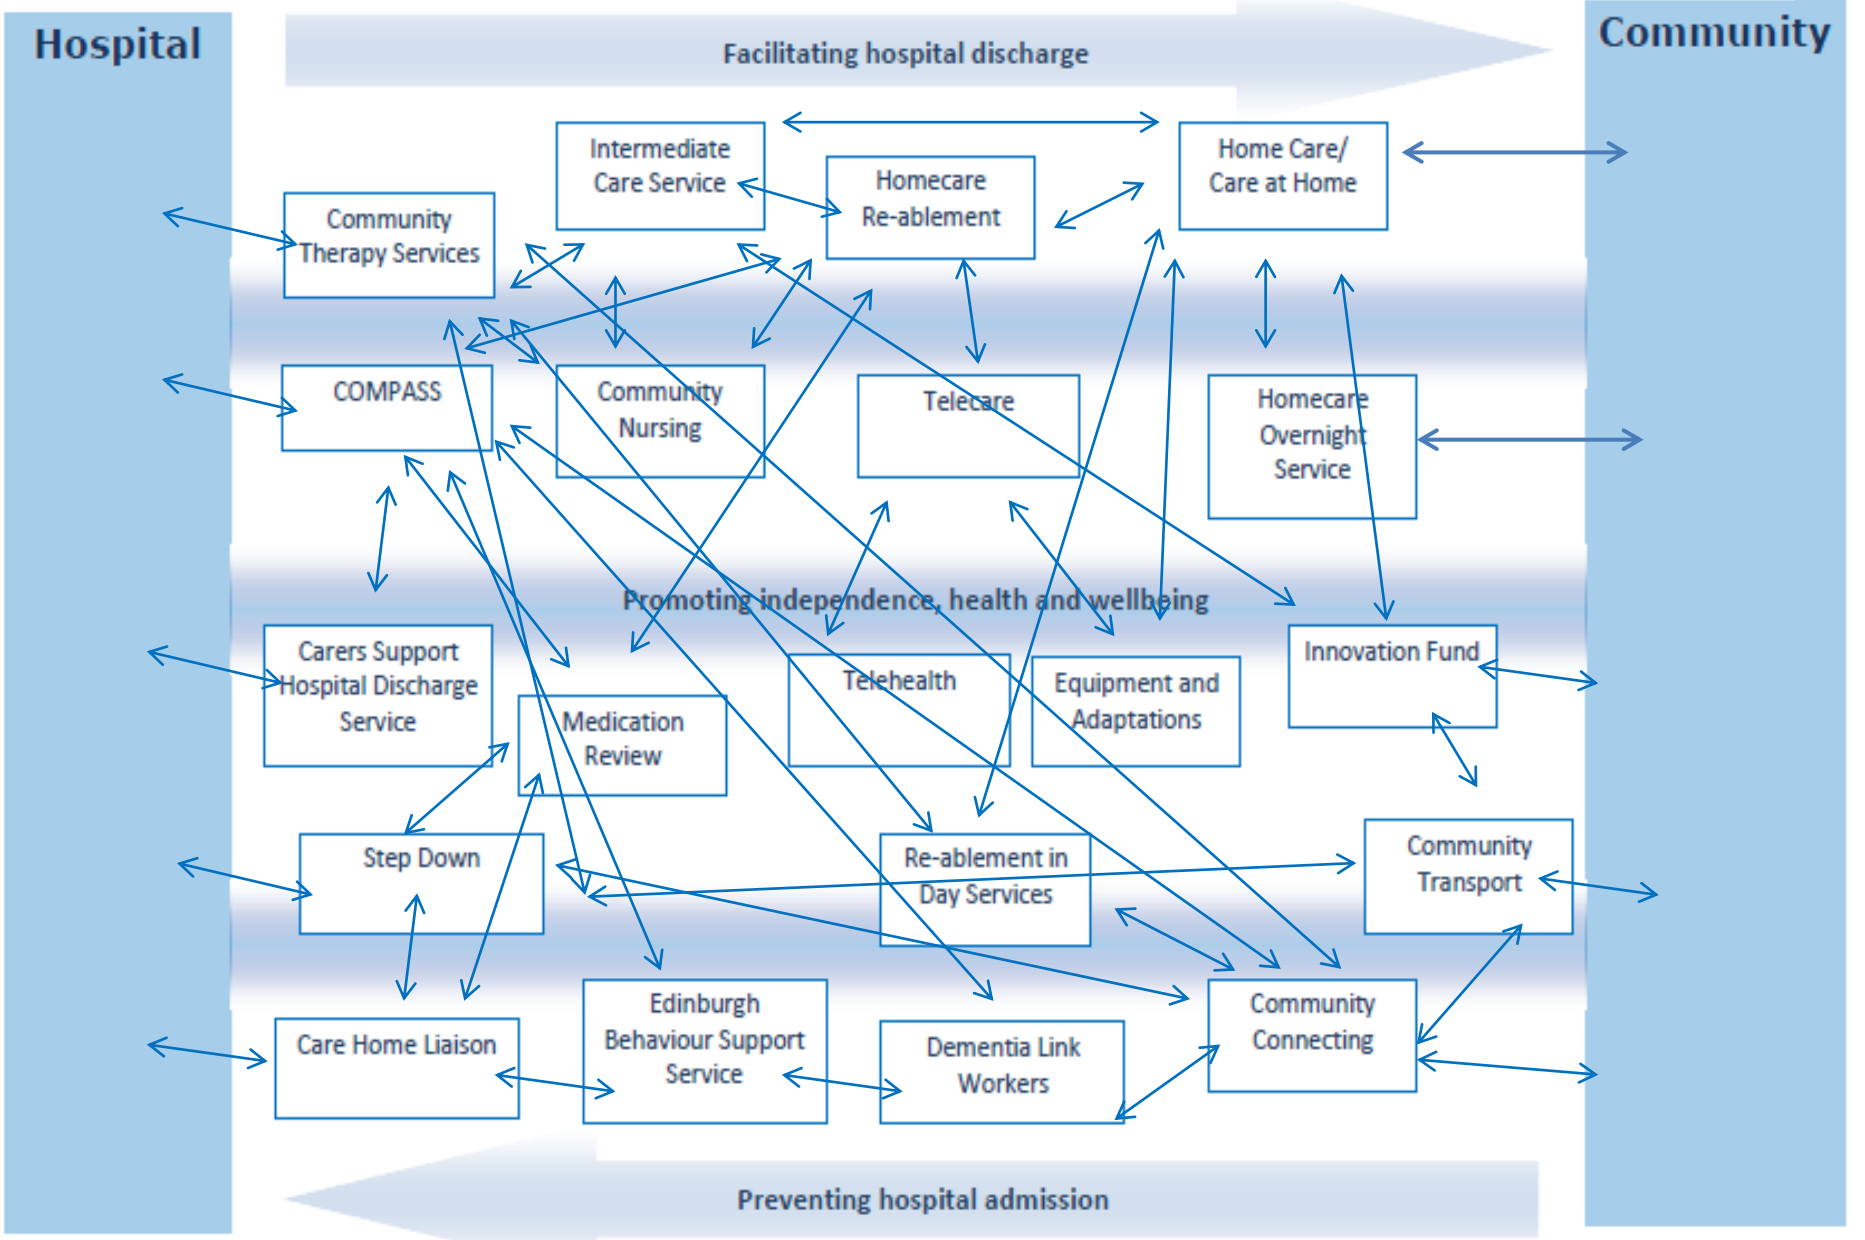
Hospital

Facilitating hospital discharge

Community

Intermediate Care Service

Homecare Re-ablement

Home Care/ Care at Home

Community Therapy Services

COMPASS

Community Nursing

Telecare

Homecare Overnight Service

Promoting independence, health and wellbeing

Carers Support Hospital Discharge Service

Medication Review

Telehealth

Equipment and Adaptations

Innovation Fund

Step Down

Re-ablement in Day Services

Community Transport

Care Home Liaison

Edinburgh Behaviour Support Service

Dementia Link Workers

Community Connecting

Preventing hospital admission